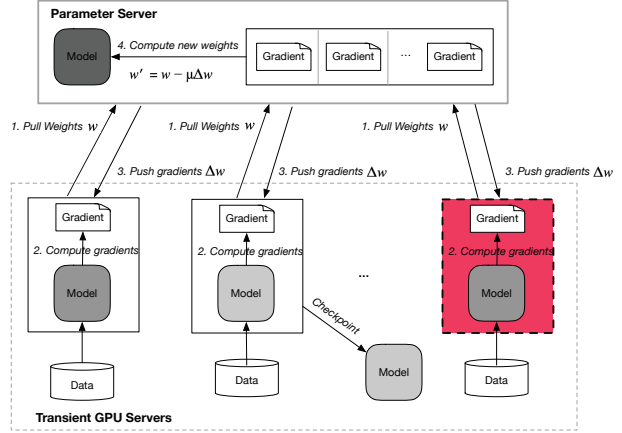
Parameter Server

Model

4. Compute new weights

$w' = w - \mu\Delta w$

Gradient

Gradient

...

Gradient

1. Pull Weights $w$

3. Push gradients $\Delta w$

1. Pull Weights $w$

3. Push gradients $\Delta w$

1. Pull Weights $w$

3. Push gradients $\Delta w$

Gradient

2. Compute gradients

Model

Gradient

2. Compute gradients

Model

...

Gradient

2. Compute gradients

Model

Checkpoint

Model

Data

Data

Data

Transient GPU Servers